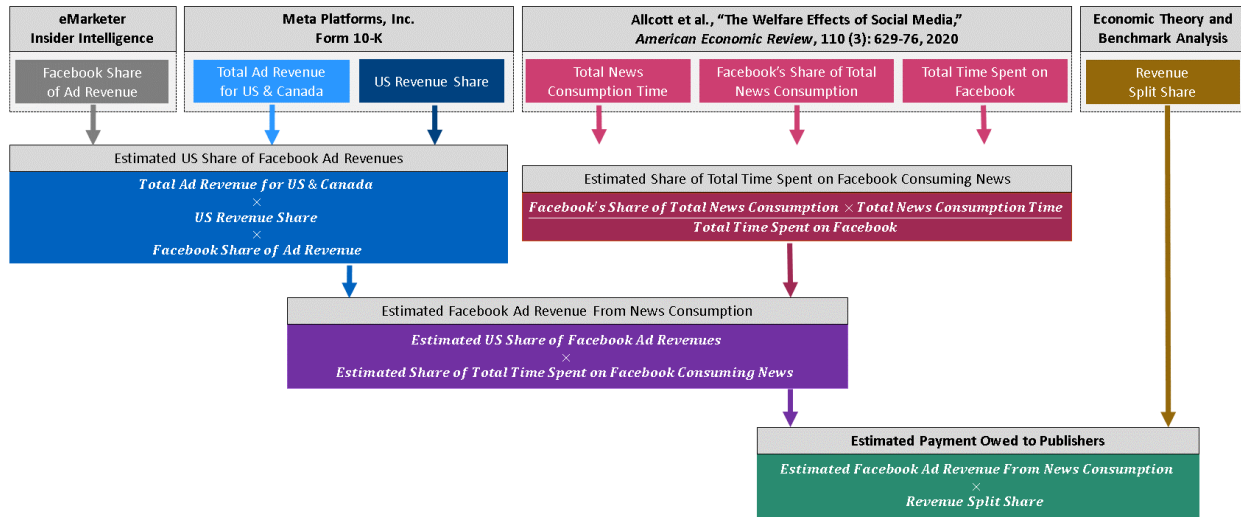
eMarketer Insider Intelligence

Facebook Share of Ad Revenue

Meta Platforms, Inc. Form 10-K

Total Ad Revenue for US & Canada

US Revenue Share

Allcott et al., "The Welfare Effects of Social Media," *American Economic Review*, 110 (3): 629-76, 2020

Total News Consumption Time

Facebook's Share of Total News Consumption

Total Time Spent on Facebook

Economic Theory and Benchmark Analysis

Revenue Split Share

Estimated US Share of Facebook Ad Revenues

$Total\ Ad\ Revenue\ for\ US\ \&\ Canada \times US\ Revenue\ Share \times Facebook\ Share\ of\ Ad\ Revenue$

Estimated Share of Total Time Spent on Facebook Consuming News

$\frac{Facebook's\ Share\ of\ Total\ News\ Consumption \times Total\ News\ Consumption\ Time}{Total\ Time\ Spent\ on\ Facebook}$

Estimated Facebook Ad Revenue From News Consumption

$Estimated\ US\ Share\ of\ Facebook\ Ad\ Revenues \times Estimated\ Share\ of\ Total\ Time\ Spent\ on\ Facebook\ Consuming\ News$

Estimated Payment Owed to Publishers

$Estimated\ Facebook\ Ad\ Revenue\ From\ News\ Consumption \times Revenue\ Split\ Share$